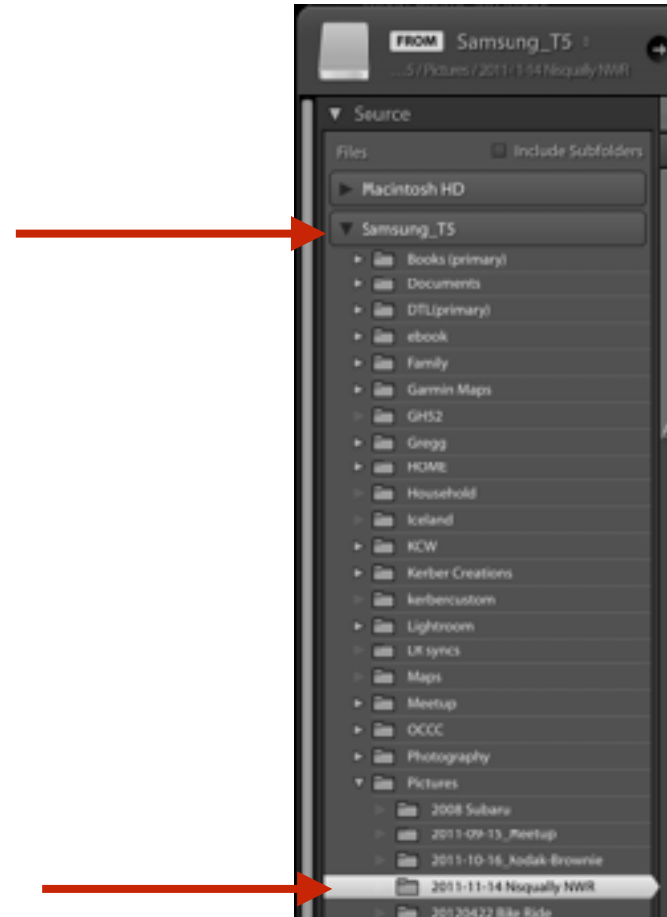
FROM Samsung_T5

...5 / Pictures / 2011 / 1-14 Nisqually NWR

Source

Files

Include Subfolders

Macintosh HD

Samsung_T5

Books (primary)

Documents

DTL(primary)

ebook

Family

Garmin Maps

GH52

Gregg

HOME

Household

Iceland

KCW

Kerber Creations

kerbercustom

Lightroom

LR syncs

Maps

Meetup

OCCC

Photography

Pictures

2008 Subaru

2011-09-15_Meetup

2011-10-16_Kodak-Brownie

2011-11-14 Nisqually NWR

20120422 Bike Ride